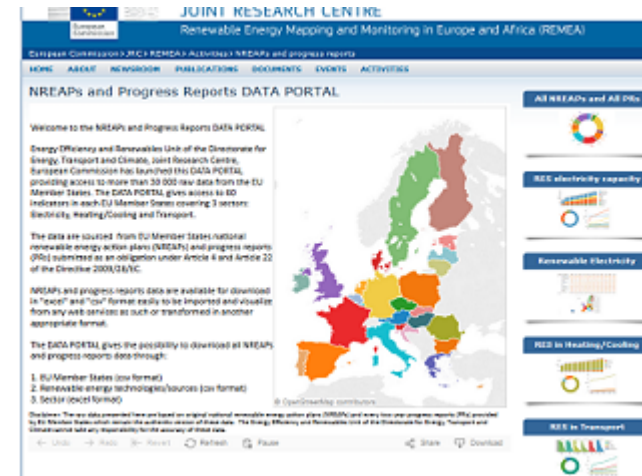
European Commission

JOINT RESEARCH CENTRE

Renewable Energy Mapping and Monitoring in Europe and Africa (REMEA)

European Commission > JRC > REMEA > Activities > NREAPs and progress reports

HOME ABOUT NEWSROOM PUBLICATIONS DOCUMENTS EVENTS ACTIVITIES

NREAPs and Progress Reports DATA PORTAL

Welcome to the NREAPs and Progress Reports DATA PORTAL

Energy Efficiency and Renewables Unit of the Directorate for Energy, Transport and Climate, Joint Research Centre, European Commission has launched this DATA PORTAL providing access to more than 30 000 raw data from the EU Member States. The DATA PORTAL gives access to 60 indicators in each EU Member States covering 3 sectors: Electricity, Heating/Cooling and Transport.

The data are sourced from EU Member States national renewable energy action plans (NREAPs) and progress reports (PRs) submitted as an obligation under Article 4 and Article 22 of the Directive 2009/28/EC.

NREAPs and progress reports data are available for download in "excel" and "csv" format easily to be imported and visualize from any web services as such or transformed in another appropriate format.

The DATA PORTAL gives the possibility to download all NREAPs and progress reports data through:

1. EU Member States (csv format)
2. Renewable energy technologies/sources (csv format)
3. Sector (excel format)

© OpenStreetMap contributors

Disclaimer: The raw data presented here are based on original national renewable energy action plans (NREAPs) and every two year progress reports (PRs) provided by EU Member States which remain the authentic version of these data. The Energy Efficiency and Renewables Unit of the Directorate for Energy, Transport and Climate cannot hold any responsibility for the accuracy of these data.

Undo Redo Revert Refresh Pause Share Download

All NREAPs and All PRs

RES electricity capacity

Renewable Electricity

RES in Heating/Cooling

RES in Transport